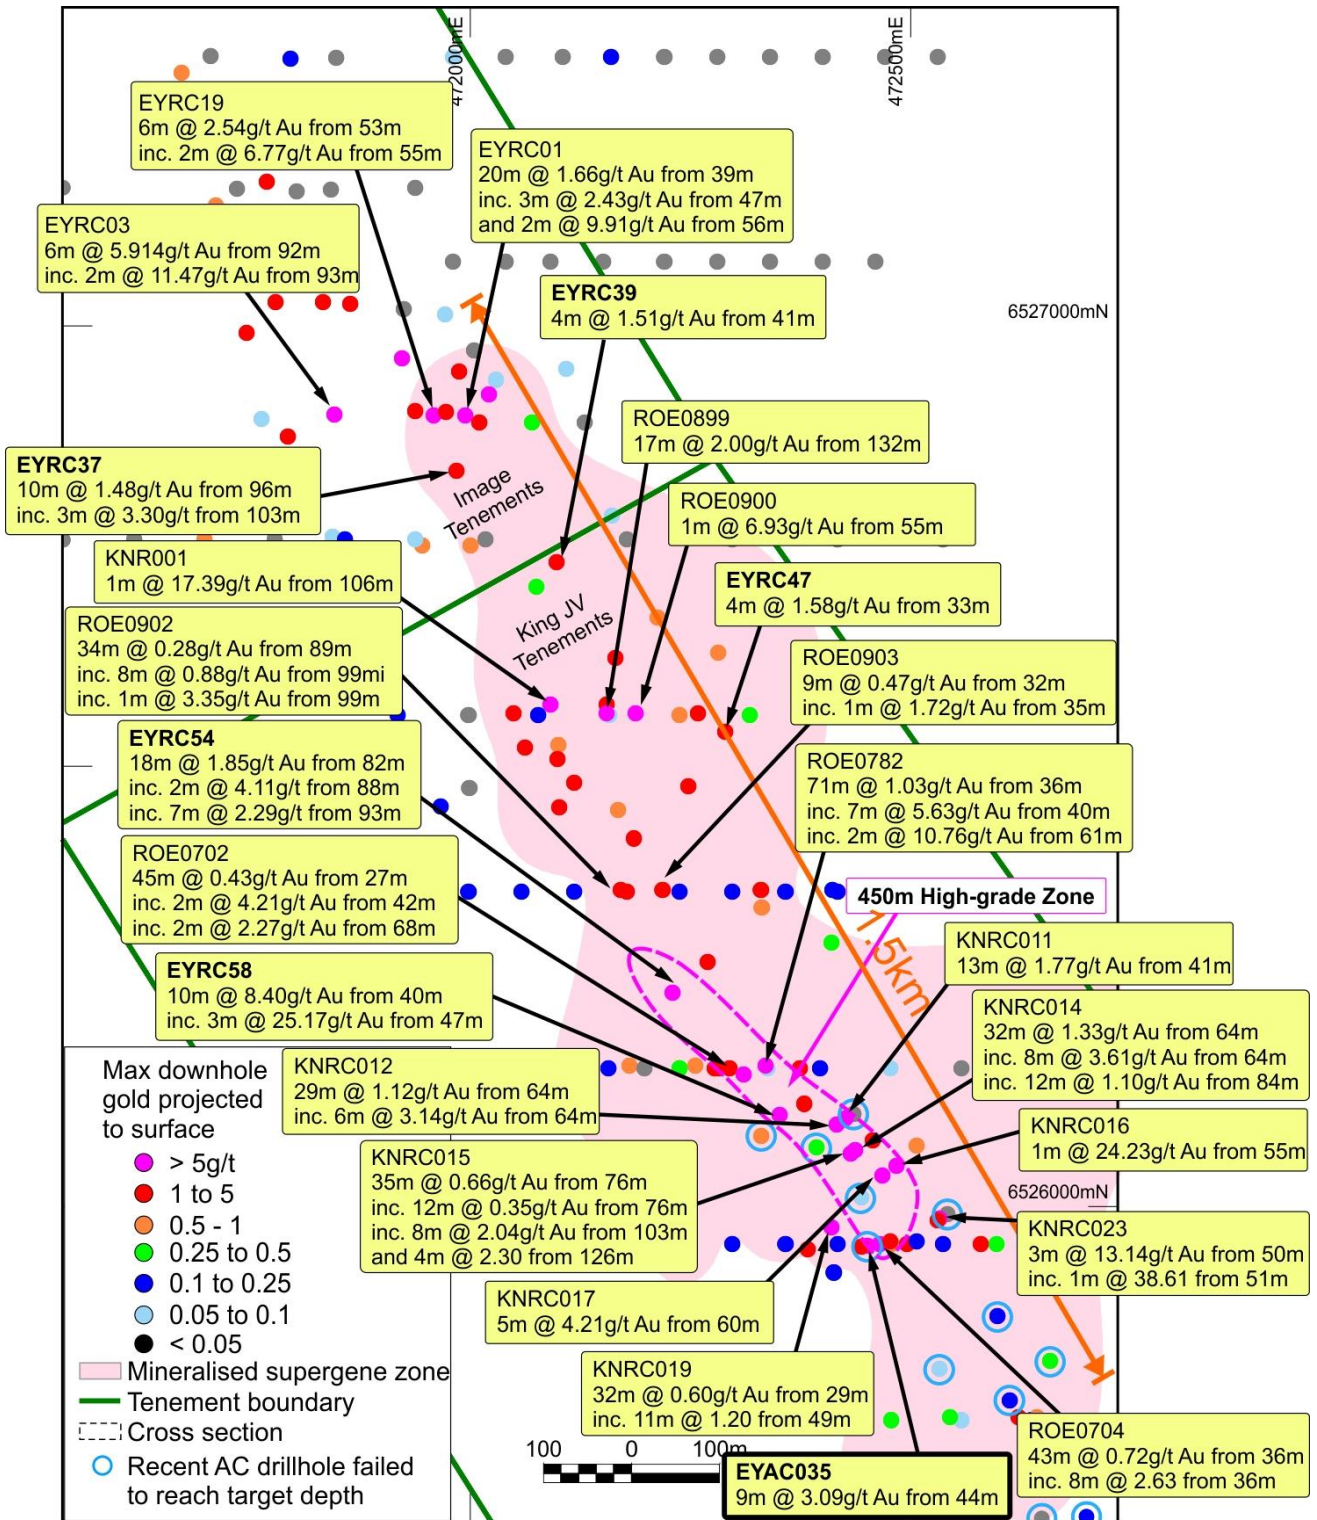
472000mE

472500mE

EYRC19
6m @ 2.54g/t Au from 53m
inc. 2m @ 6.77g/t Au from 55m

EYRC01
20m @ 1.66g/t Au from 39m
inc. 3m @ 2.43g/t Au from 47m
and 2m @ 9.91g/t Au from 56m

EYRC03
6m @ 5.914g/t Au from 92m
inc. 2m @ 11.47g/t Au from 93m

EYRC39
4m @ 1.51g/t Au from 41m

6527000mN

ROE0899
17m @ 2.00g/t Au from 132m

EYRC37
10m @ 1.48g/t Au from 96m
inc. 3m @ 3.30g/t from 103m

Image Tenements

ROE0900
1m @ 6.93g/t Au from 55m

KNR001
1m @ 17.39g/t Au from 106m

EYRC47
4m @ 1.58g/t Au from 33m

King JV Tenements

ROE0902
34m @ 0.28g/t Au from 89m
inc. 8m @ 0.88g/t Au from 99mi
inc. 1m @ 3.35g/t Au from 99m

ROE0903
9m @ 0.47g/t Au from 32m
inc. 1m @ 1.72g/t Au from 35m

EYRC54
18m @ 1.85g/t Au from 82m
inc. 2m @ 4.11g/t from 88m
inc. 7m @ 2.29g/t from 93m

ROE0782
71m @ 1.03g/t Au from 36m
inc. 7m @ 5.63g/t Au from 40m
inc. 2m @ 10.76g/t Au from 61m

ROE0702
45m @ 0.43g/t Au from 27m
inc. 2m @ 4.21g/t Au from 42m
inc. 2m @ 2.27g/t Au from 68m

450m High-grade Zone

1.5km

KNRC011
13m @ 1.77g/t Au from 41m

EYRC58
10m @ 8.40g/t Au from 40m
inc. 3m @ 25.17g/t Au from 47m

KNRC014
32m @ 1.33g/t Au from 64m
inc. 8m @ 3.61g/t Au from 64m
inc. 12m @ 1.10g/t Au from 84m

Max downhole gold projected to surface
> 5g/t
1 to 5
0.5 - 1
0.25 to 0.5
0.1 to 0.25
0.05 to 0.1
< 0.05
Mineralised supergene zone
Tenement boundary
Cross section
Recent AC drillhole failed to reach target depth

KNRC012
29m @ 1.12g/t Au from 64m
inc. 6m @ 3.14g/t Au from 64m

KNRC016
1m @ 24.23g/t Au from 55m

KNRC015
35m @ 0.66g/t Au from 76m
inc. 12m @ 0.35g/t Au from 76m
inc. 8m @ 2.04g/t Au from 103m
and 4m @ 2.30 from 126m

6526000mN

KNRC023
3m @ 13.14g/t Au from 50m
inc. 1m @ 38.61 from 51m

KNRC017
5m @ 4.21g/t Au from 60m

KNRC019
32m @ 0.60g/t Au from 29m
inc. 11m @ 1.20 from 49m

ROE0704
43m @ 0.72g/t Au from 36m
inc. 8m @ 2.63 from 36m

100 0 100m

EYAC035
9m @ 3.09g/t Au from 44m